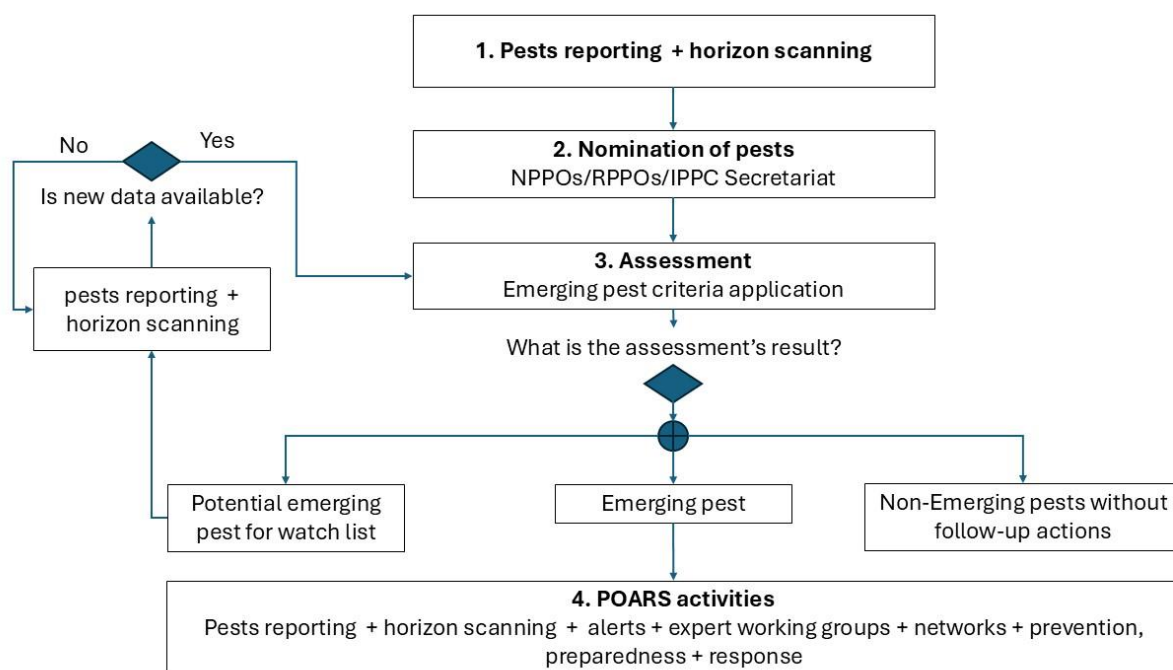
1. Pests reporting + horizon scanning

2. Nomination of pests
NPPOs/RPPOs/IPPC Secretariat

No

Yes

Is new data available?

pests reporting + horizon scanning

3. Assessment
Emerging pest criteria application

What is the assessment's result?

Potential emerging pest for watch list

Emerging pest

Non-Emerging pests without follow-up actions

4. POARS activities
Pests reporting + horizon scanning + alerts + expert working groups + networks + prevention, preparedness + response